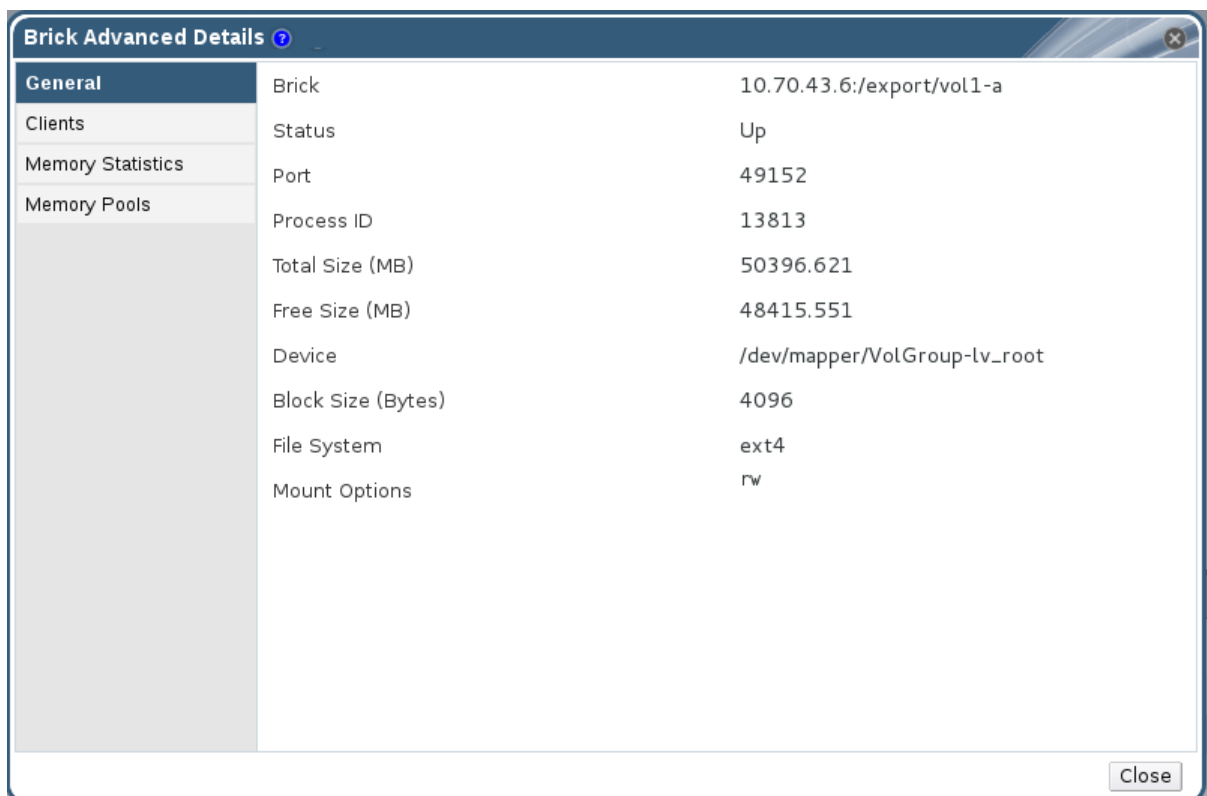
Brick Advanced Details

General
Clients
Memory Statistics
Memory Pools

| | |
|---|---|
| Brick | 10.70.43.6:/export/vol1-a |
| Status | Up |
| Port | 49152 |
| Process ID | 13813 |
| Total Size (MB) | 50396.621 |
| Free Size (MB) | 48415.551 |
| Device | /dev/mapper/VolGroup-lv_root |
| Block Size (Bytes) | 4096 |
| File System | ext4 |
| Mount Options | rw |

Close